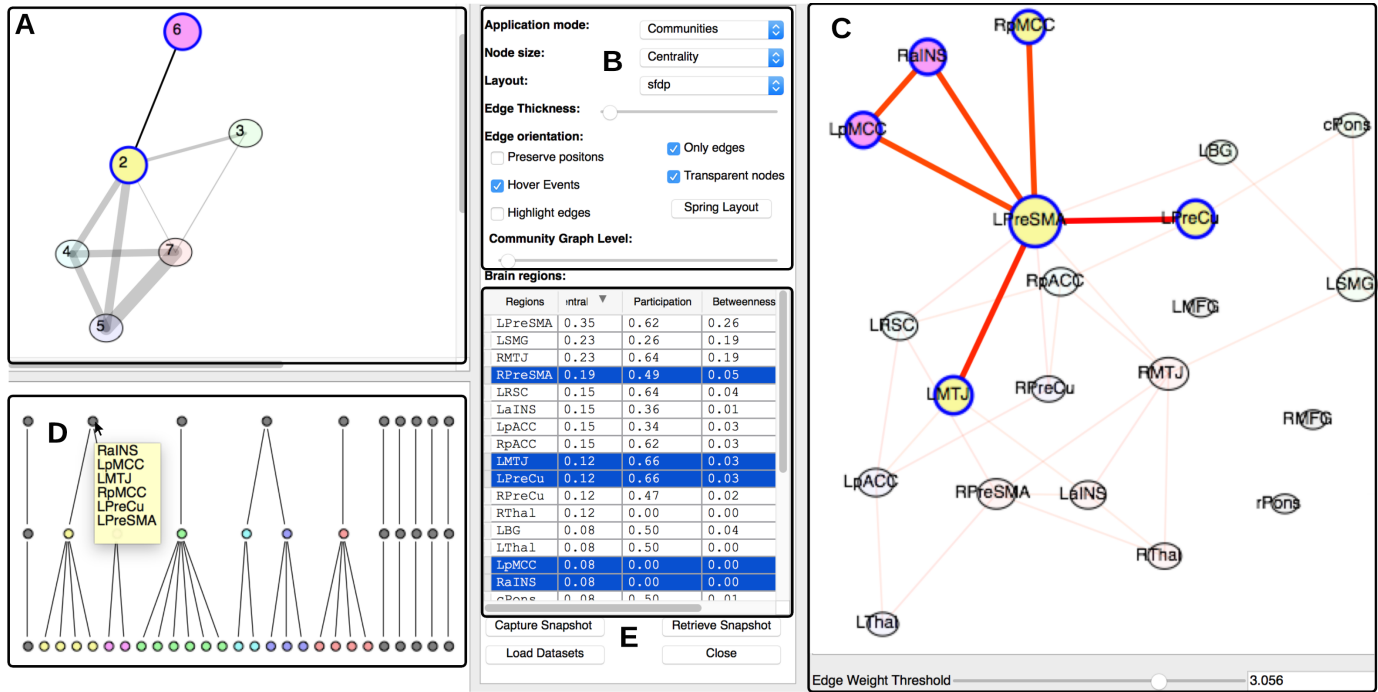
A

6

3

2

4

7

5

B

Application mode: Communities

Node size: Centrality

Layout: sfdp

Edge Thickness:

Edge orientation:

Preserve positons

Only edges

Hover Events

Transparent nodes

Highlight edges

Spring Layout

Community Graph Level:

Brain regions:

| Regions | entral | Participation | Betweenness |
|---|---|---|---|
| LPreSMA | 0.35 | 0.62 | 0.26 |
| LSMG | 0.23 | 0.26 | 0.19 |
| RMTJ | 0.23 | 0.64 | 0.19 |
| RPreSMA | 0.19 | 0.49 | 0.05 |
| LRSC | 0.15 | 0.64 | 0.04 |
| LaINS | 0.15 | 0.36 | 0.01 |
| LpACC | 0.15 | 0.34 | 0.03 |
| RpACC | 0.15 | 0.62 | 0.03 |
| LMTJ | 0.12 | 0.66 | 0.03 |
| LPreCu | 0.12 | 0.66 | 0.03 |
| RPreCu | 0.12 | 0.47 | 0.02 |
| RThal | 0.12 | 0.00 | 0.00 |
| LBG | 0.08 | 0.50 | 0.04 |
| LThal | 0.08 | 0.50 | 0.00 |
| LpMCC | 0.08 | 0.00 | 0.00 |
| RaINS | 0.08 | 0.00 | 0.00 |
| cPons | 0.08 | 0.50 | 0.01 |

E

Capture Snapshot

Retrieve Snapshot

Load Datasets

Close

D

RaINS
LpMCC
LMTJ
RpMCC
LPreCu
LPreSMA

C

RpMCC

RaINS

LpMCC

cPons

LBG

LPreSMA

LPreCu

RpACC

LSMG

LMFG

LRSC

RMTJ

RPreCu

LMTJ

RMFG

LpACC

RPreSMA

LaINS

rPons

RThal

LThal

Edge Weight Threshold

3.056